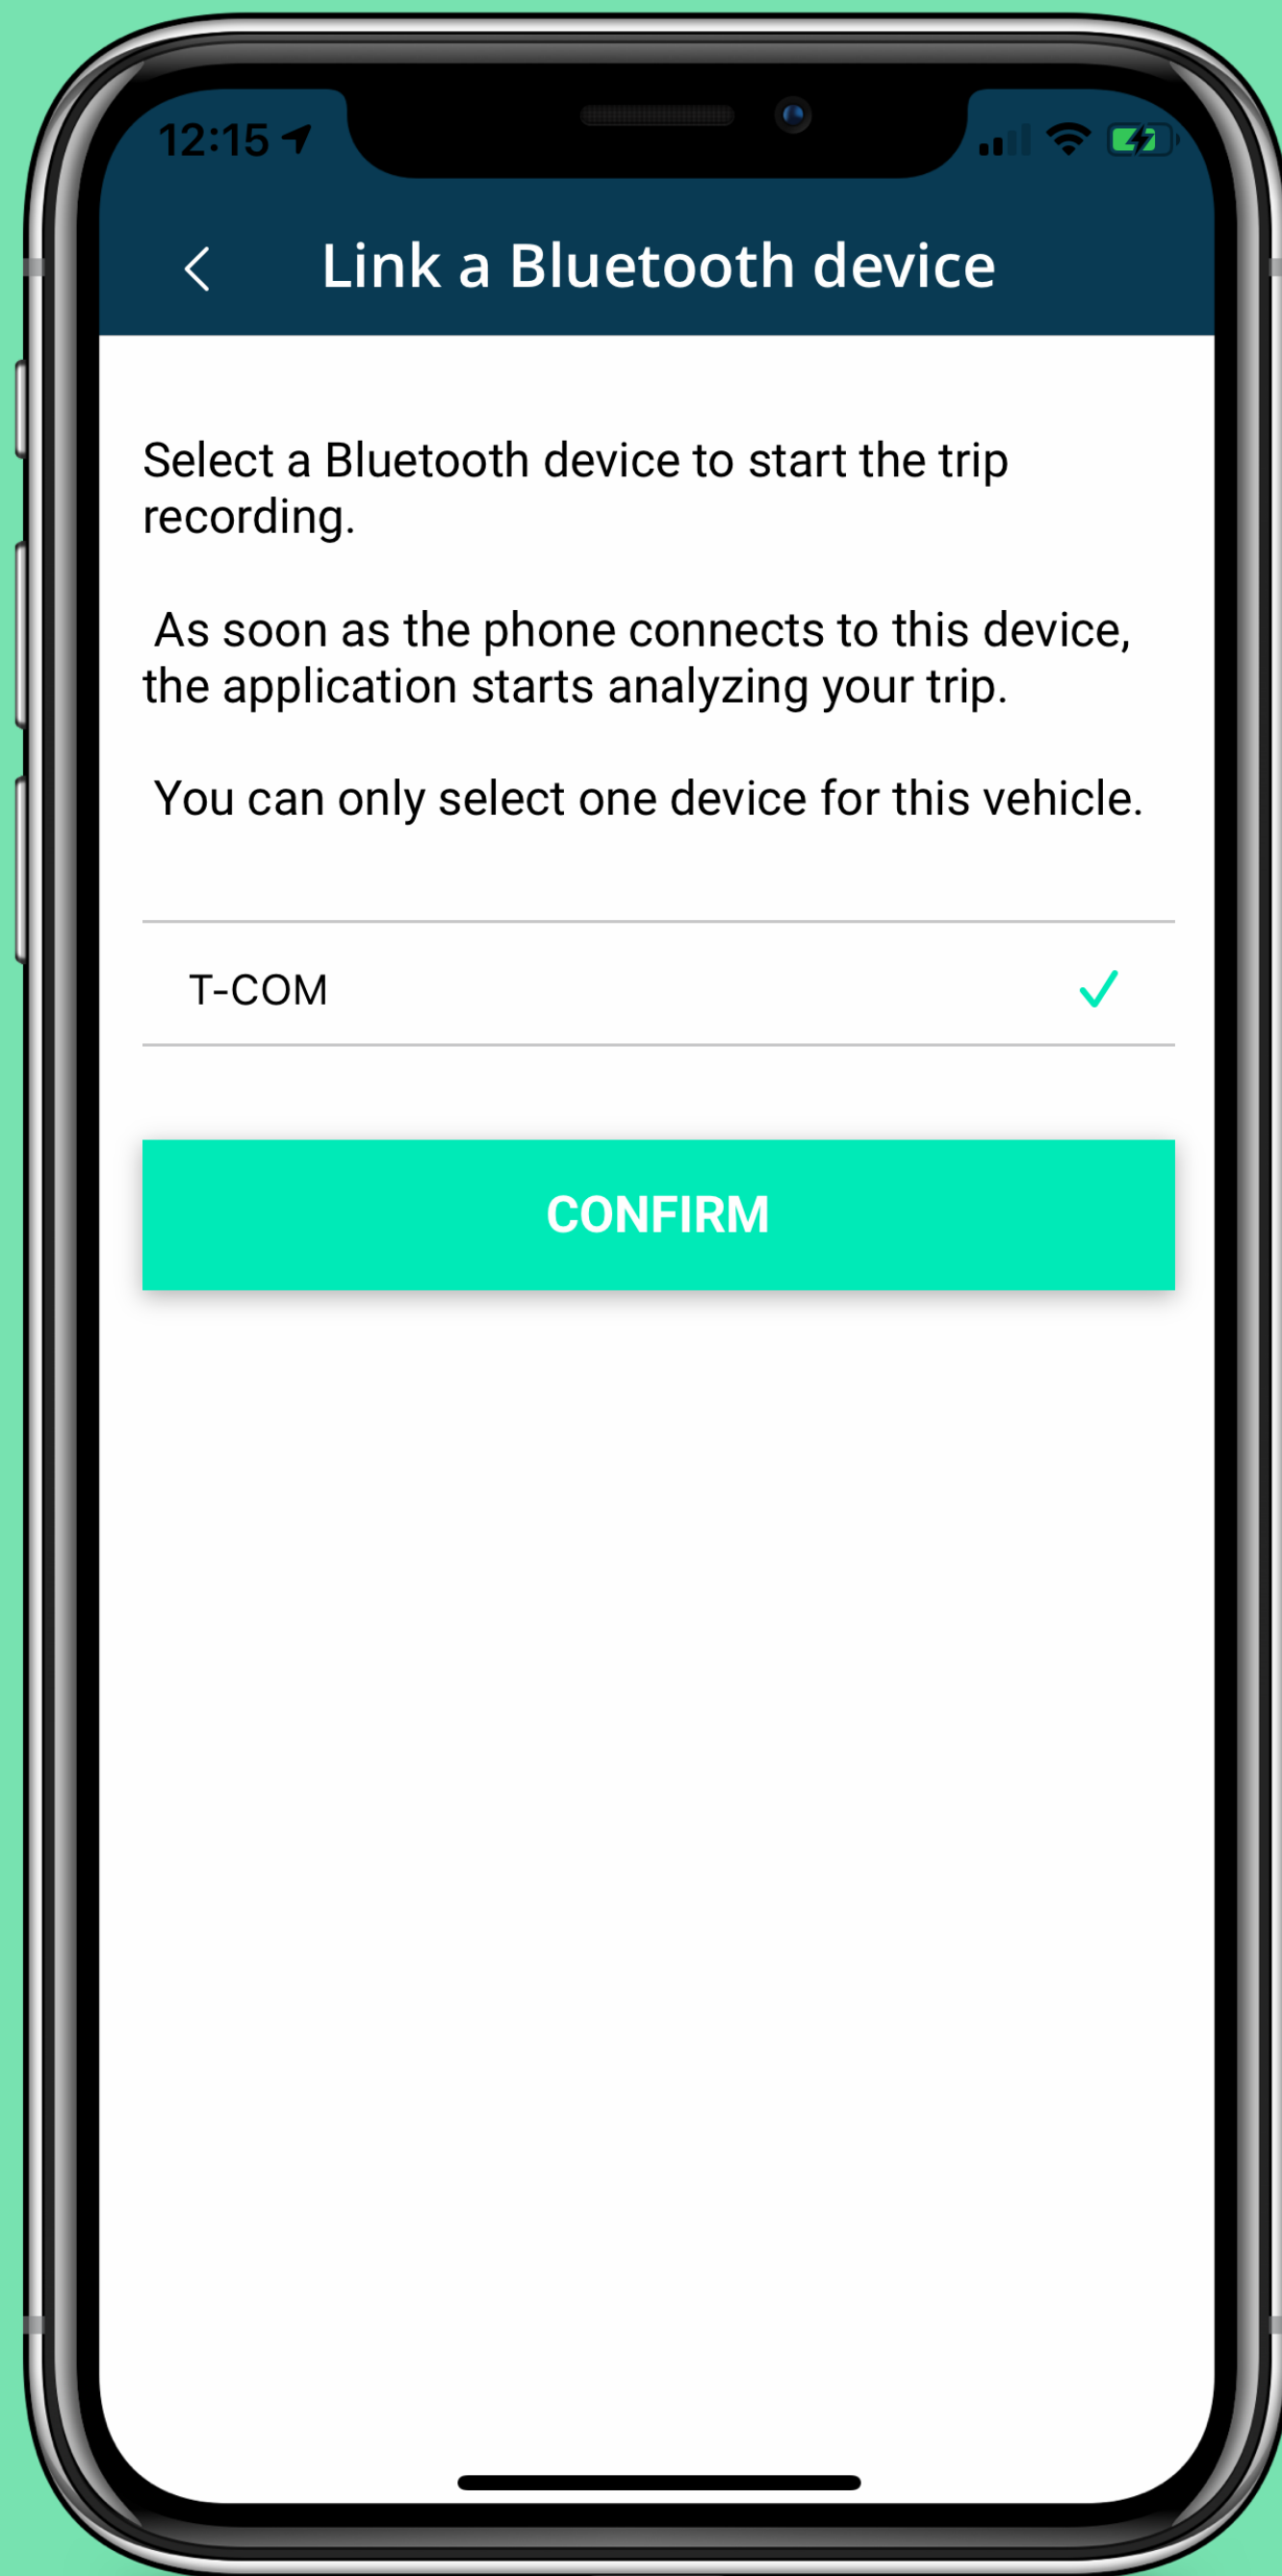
12:15

Link a Bluetooth device

Select a Bluetooth device to start the trip recording.

As soon as the phone connects to this device, the application starts analyzing your trip.

You can only select one device for this vehicle.

T-COM

CONFIRM